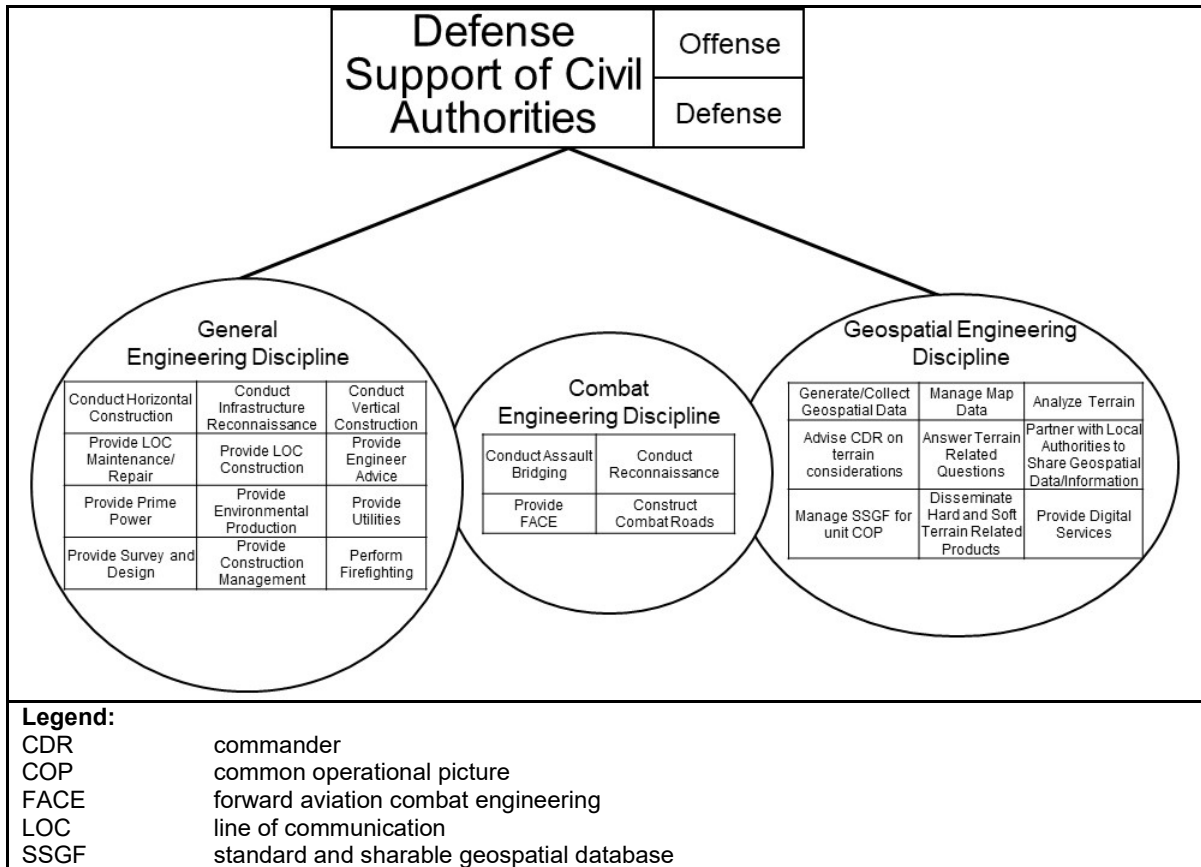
Defense Support of Civil Authorities

Offense

Defense

General Engineering Discipline

| Conduct Horizontal Construction | Conduct Infrastructure Reconnaissance | Conduct Vertical Construction |
|---|---|---|
| Provide LOC Maintenance/ Repair | Provide LOC Construction | Provide Engineer Advice |
| Provide Prime Power | Provide Environmental Production | Provide Utilities |
| Provide Survey and Design | Provide Construction Management | Perform Firefighting |

Combat Engineering Discipline

| Conduct Assault Bridging | Conduct Reconnaissance |
|---|---|
| Provide FACE | Construct Combat Roads |

Geospatial Engineering Discipline

| Generate/Collect Geospatial Data | Manage Map Data | Analyze Terrain |
|---|---|---|
| Advise CDR on terrain considerations | Answer Terrain Related Questions | Partner with Local Authorities to Share Geospatial Data/Information |
| Manage SSGF for unit COP | Disseminate Hard and Soft Terrain Related Products | Provide Digital Services |

Legend:
CDR commander
COP common operational picture
FACE forward aviation combat engineering
LOC line of communication
SSGF standard and sharable geospatial database